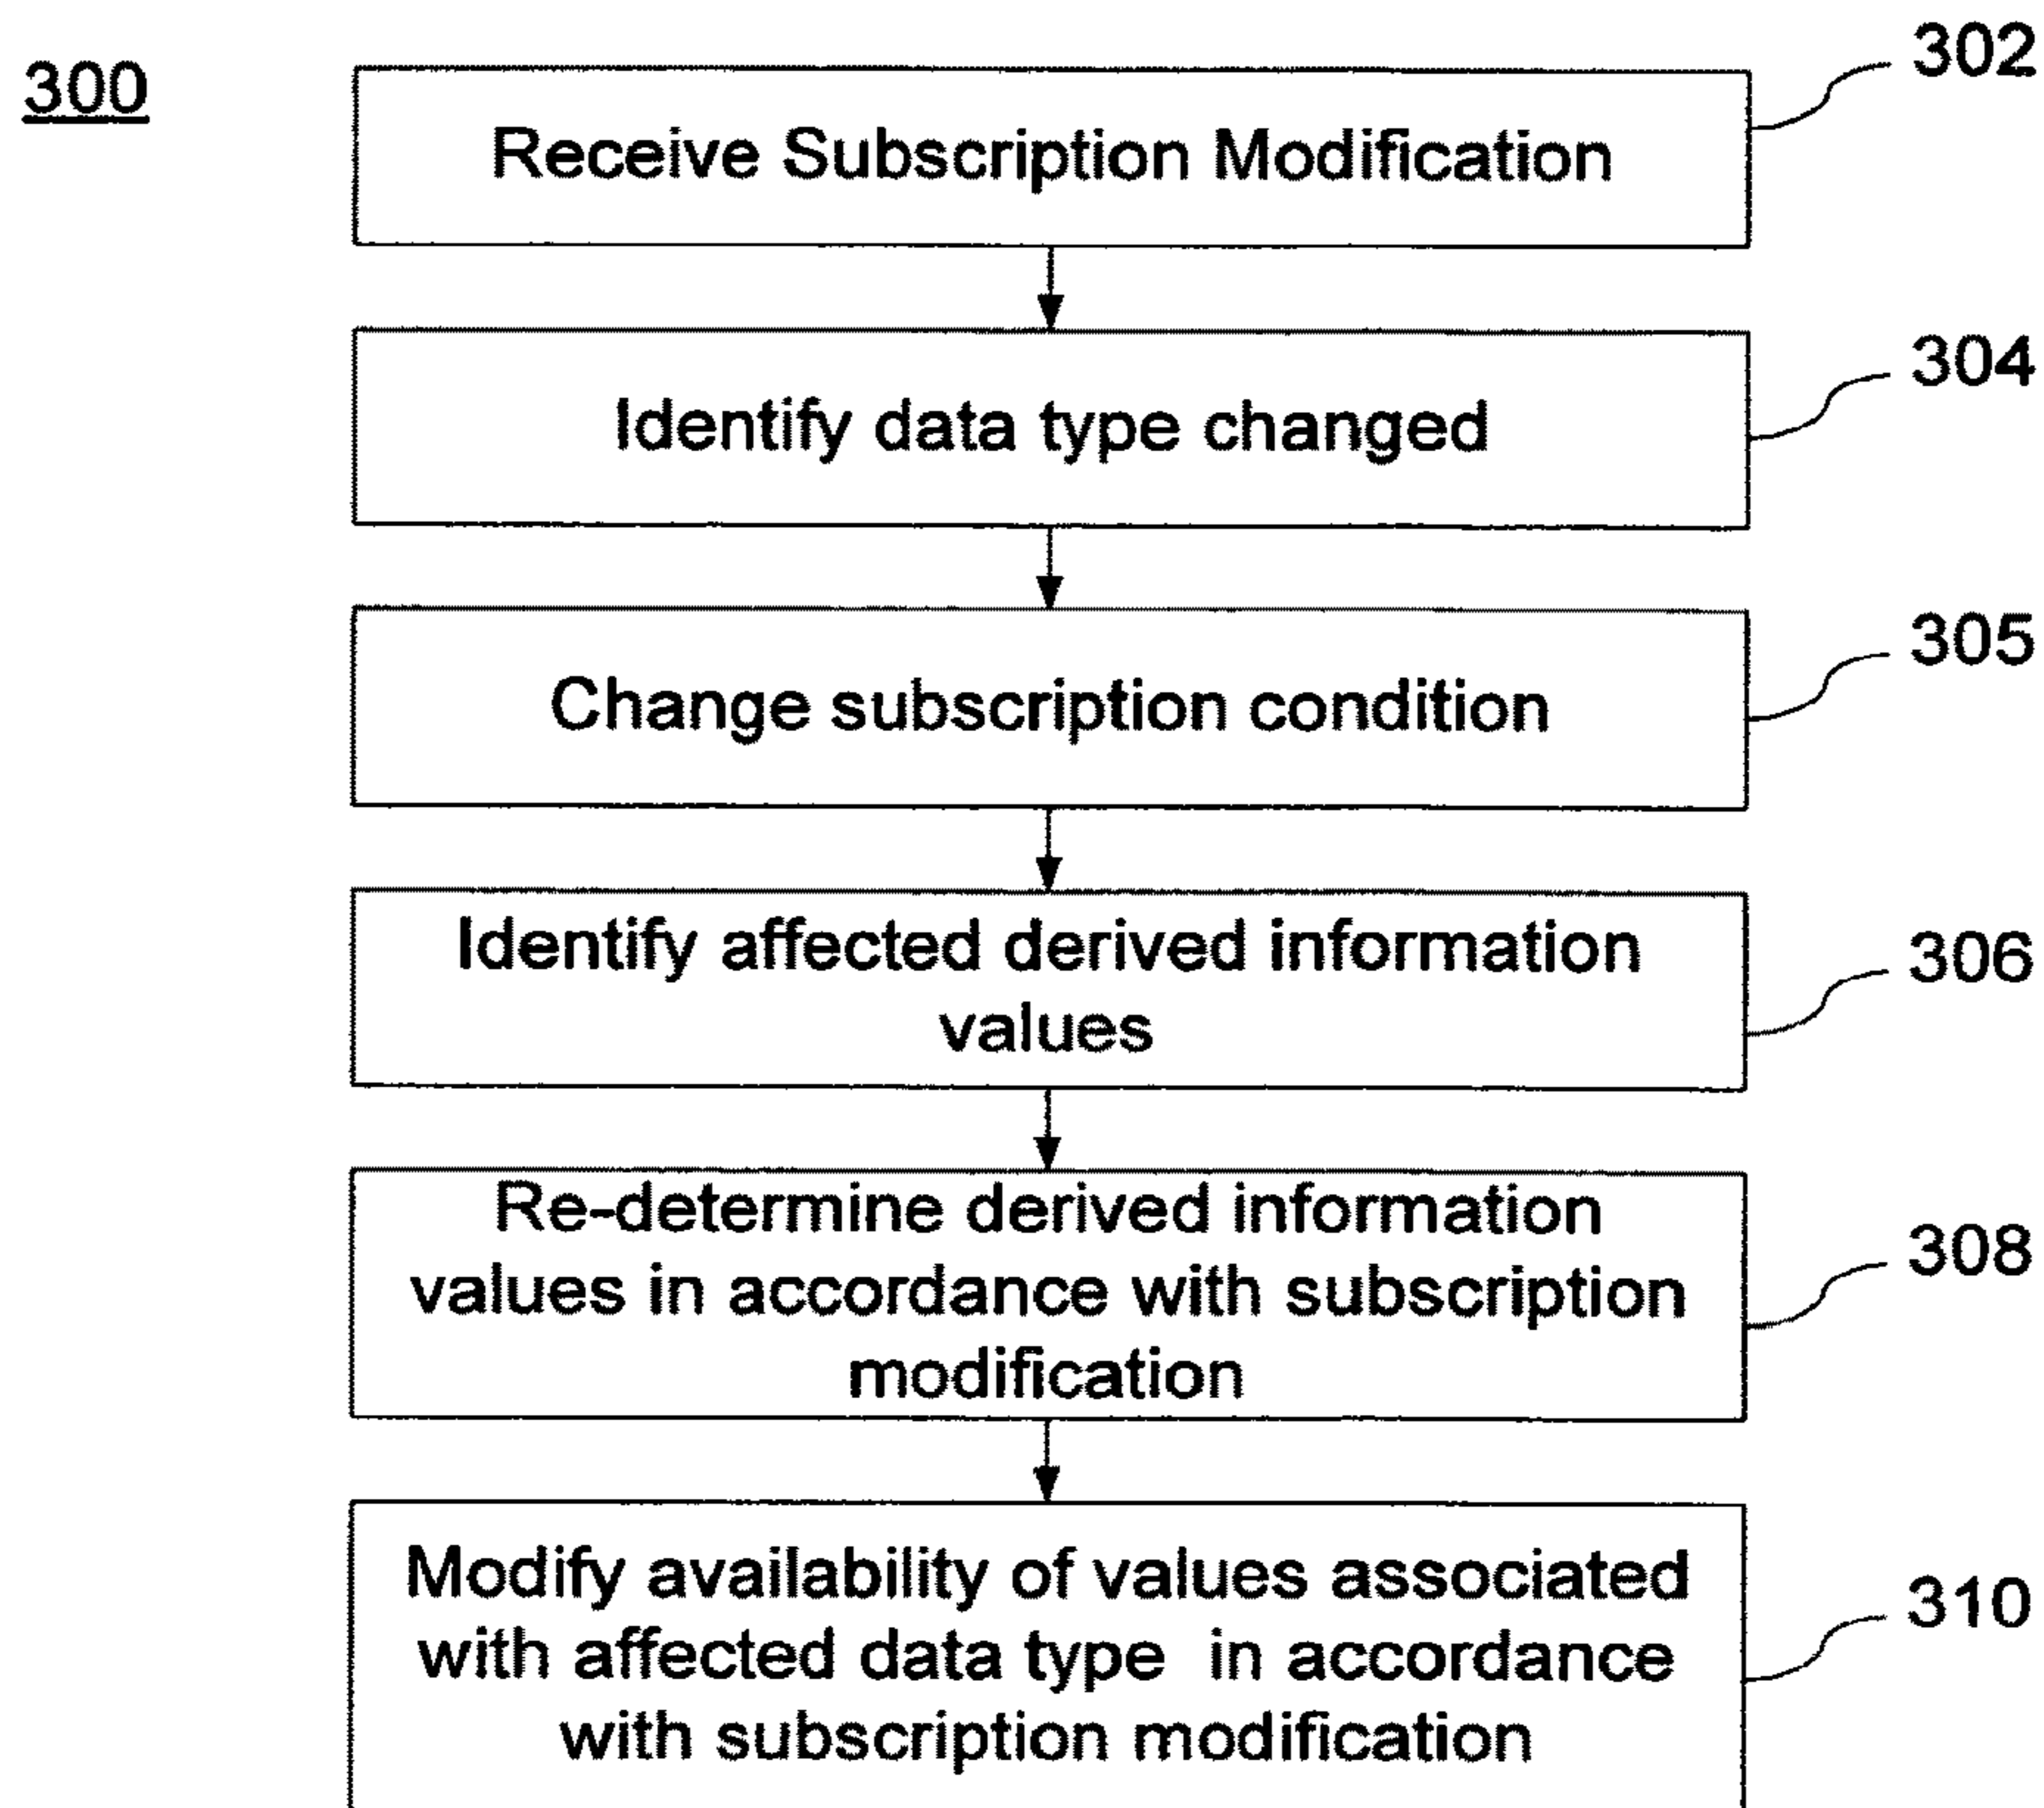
300

Receive Subscription Modification

302

Identify data type changed

304

Change subscription condition

305

Identify affected derived information values

306

Re-determine derived information values in accordance with subscription modification

308

Modify availability of values associated with affected data type in accordance with subscription modification

310